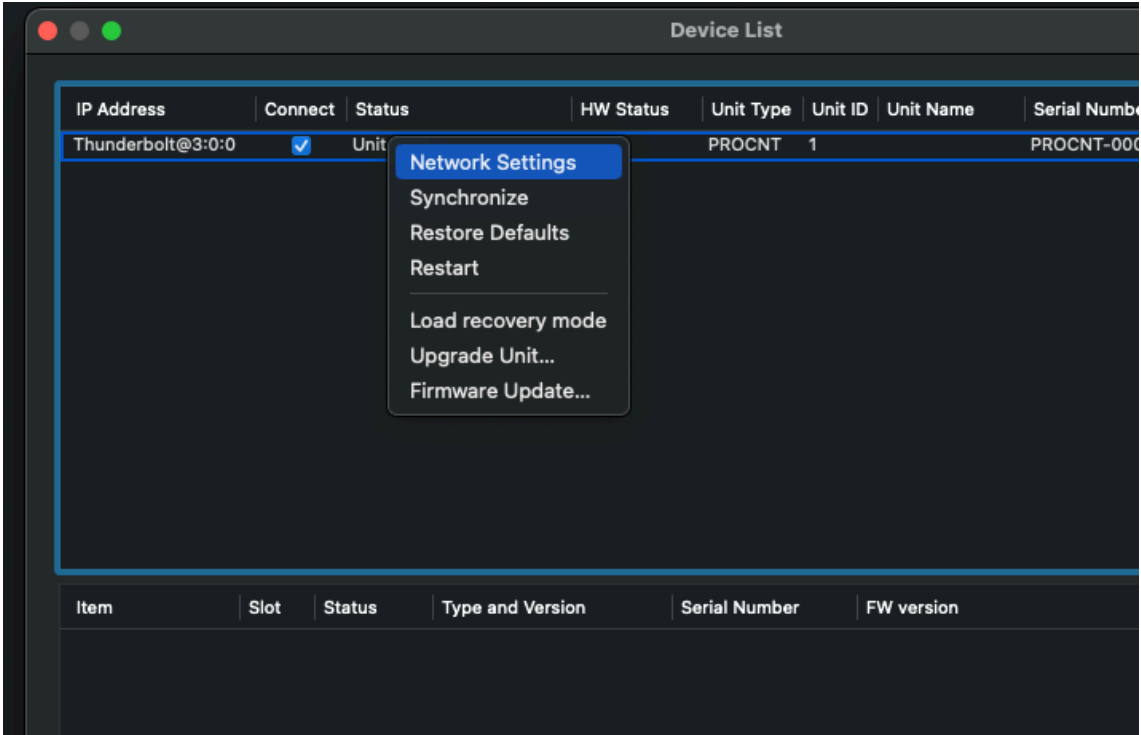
Device List

| IP Address | Connect | Status | HW Status | Unit Type | Unit ID | Unit Name | Serial Numbe |
|---|---|---|---|---|---|---|---|
| Thunderbolt@3:0:0 | ✓ | Unit | | PROCNT | 1 | | PROCNT-000 |

Network Settings
Synchronize
Restore Defaults
Restart
Load recovery mode
Upgrade Unit...
Firmware Update...

| Item | Slot | Status | Type and Version | Serial Number | FW version |
|---|---|---|---|---|---|